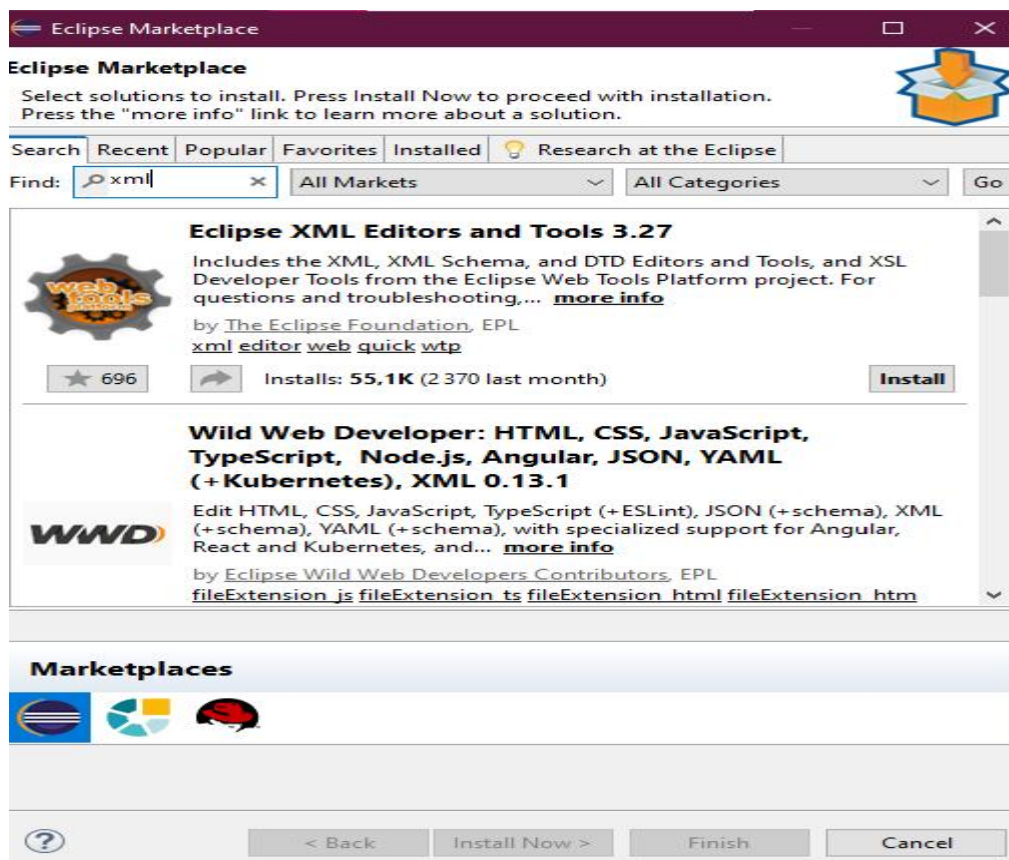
Eclipse Marketplace

Eclipse Marketplace

Select solutions to install. Press Install Now to proceed with installation. Press the "more info" link to learn more about a solution.

Search | Recent | Popular | Favorites | Installed | Research at the Eclipse

Find: xml × All Markets All Categories Go

Eclipse XML Editors and Tools 3.27

Includes the XML, XML Schema, and DTD Editors and Tools, and XSL Developer Tools from the Eclipse Web Tools Platform project. For questions and troubleshooting,... more info

by The Eclipse Foundation, EPL

xml editor web quick wtp

web tools

696 Installs: 55,1K (2 370 last month) Install

Wild Web Developer: HTML, CSS, JavaScript, TypeScript, Node.js, Angular, JSON, YAML (+Kubernetes), XML 0.13.1

WWD

Edit HTML, CSS, JavaScript, TypeScript (+ESLint), JSON (+schema), XML (+schema), YAML (+schema), with specialized support for Angular, React and Kubernetes, and... more info

by Eclipse Wild Web Developers Contributors, EPL

fileExtension_js fileExtension_ts fileExtension_html fileExtension_htm

Marketplaces

?

< Back Install Now > Finish Cancel